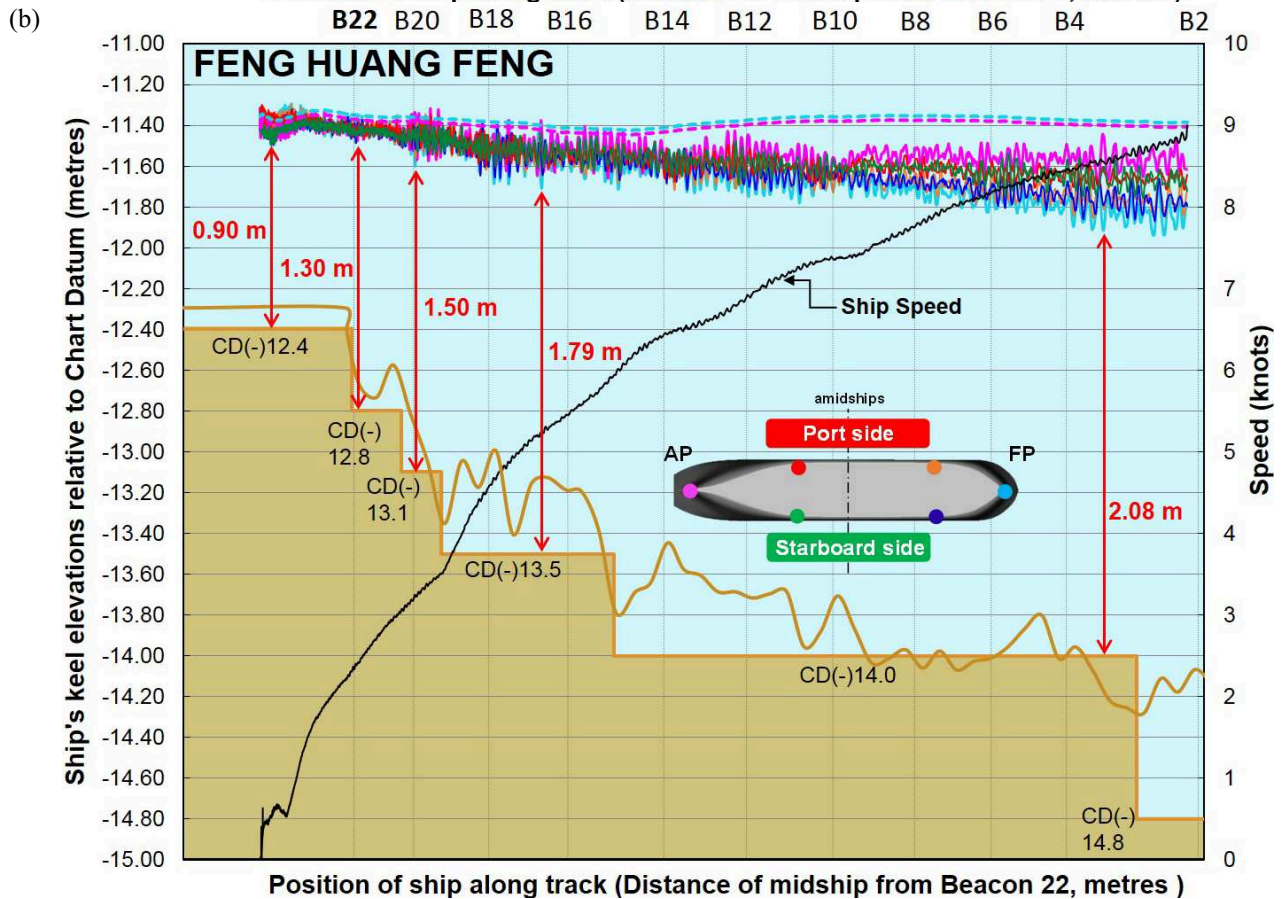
(b)

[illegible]

B22 B20 B18 B16 B14 B12 B10 B8 B6 B4 B2

FENG HUANG FENG

-11.00
-11.20
-11.40
-11.60
-11.80
-12.00
-12.20
-12.40
-12.60
-12.80
-13.00
-13.20
-13.40
-13.60
-13.80
-14.00
-14.20
-14.40
-14.60
-14.80
-15.00

10
9
8
7
6
5
4
3
2
1
0

Ship's keel elevations relative to Chart Datum (metres)

Speed (knots)

0.90 m
1.30 m
1.50 m
1.79 m
2.08 m

Ship Speed

CD(-)12.4
CD(-) 12.8
CD(-) 13.1
CD(-)13.5
CD(-)14.0
CD(-) 14.8

amidships
Port side
AP
FP
Starboard side

Position of ship along track (Distance of midship from Beacon 22, metres )